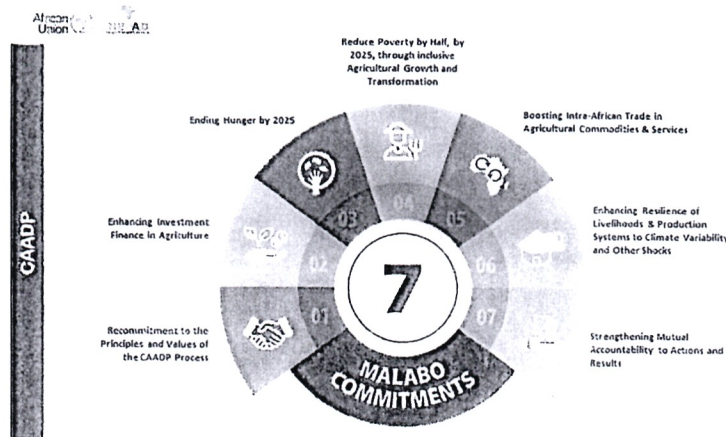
African Union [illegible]

CAADP

Reduce Poverty by Half, by 2025, through inclusive Agricultural Growth and Transformation

Ending Hunger by 2025

Boosting Intra-African Trade in Agricultural Commodities & Services

Enhancing Investment Finance in Agriculture

Enhancing Resilience of Livelihoods & Production Systems to Climate Variability and Other Shocks

Recommitment to the Principles and Values of the CAADP Process

Strengthening Mutual Accountability to Actions and Results

01
02
03
04
05
06
07

7

MALABO COMMITMENTS